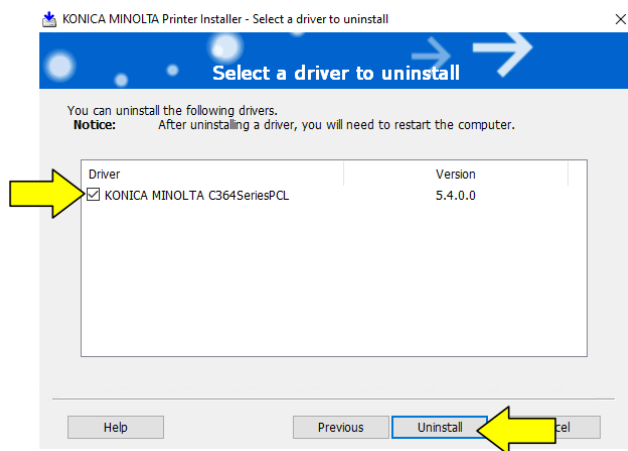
KONICA MINOLTA Printer Installer - Select a driver to uninstall

Select a driver to uninstall

You can uninstall the following drivers.
Notice: After uninstalling a driver, you will need to restart the computer.

| Driver | Version |
|---|---|
| KONICA MINOLTA C364SeriesPCL | 5.4.0.0 |

Help Previous Uninstall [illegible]cel